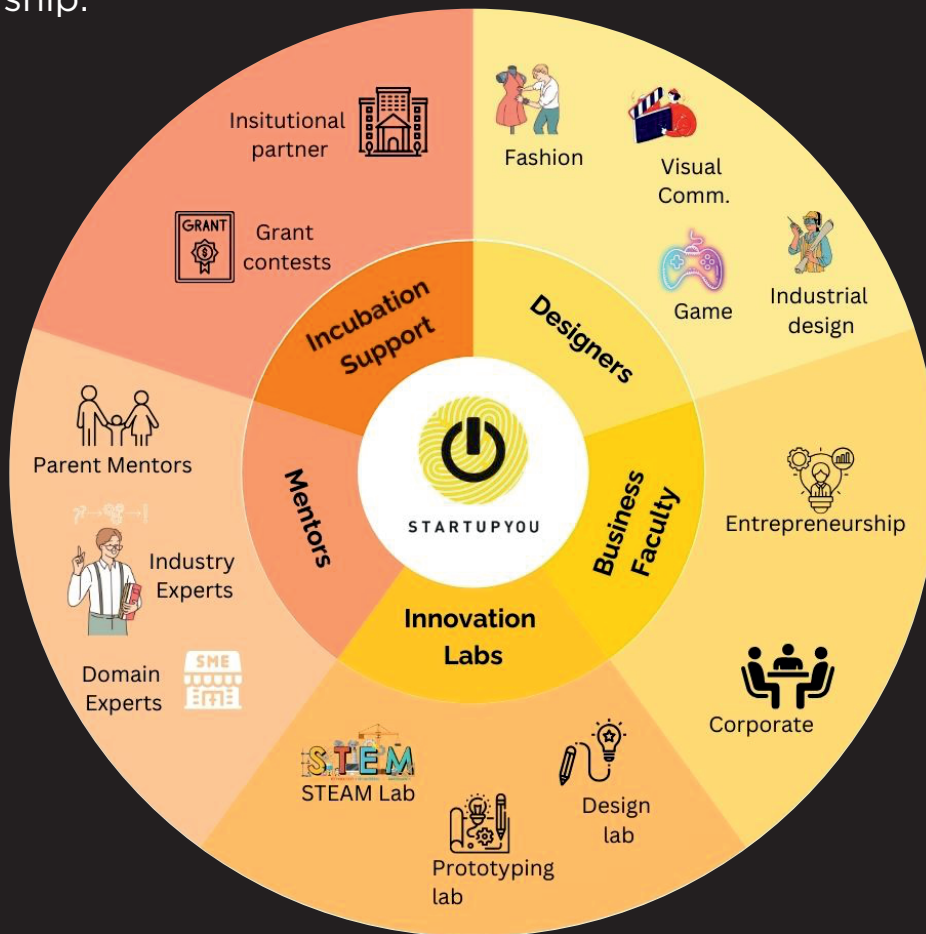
ship.

Insitutional partner

GRANT

Grant contests

Fashion

Visual Comm.

Game

Industrial design

Incubation Support

Designers

Parent Mentors

Mentors

STARTUPYOU

Business Faculty

Entrepreneurship

Industry Experts

Innovation Labs

SME

Domain Experts

Corporate

STEM

STEAM Lab

Design lab

Prototyping lab